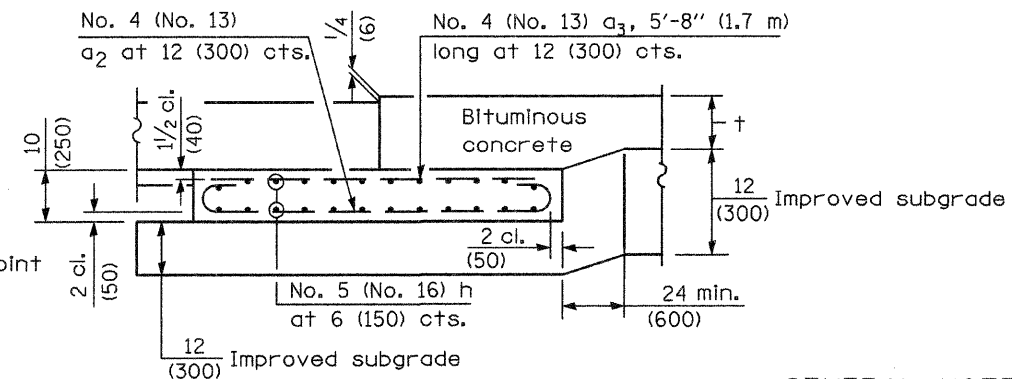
No. 4 (No. 13)
$a_2$ at 12 (300) cts.

$\frac{1}{4}$ (6)

No. 4 (No. 13) $a_3$, 5'-8" (1.7 m)
long at 12 (300) cts.

$1\frac{1}{2}$ cl. (40)

10 (250)

Bituminous concrete

t

$\frac{12}{(300)}$ Improved subgrade

oint

2 cl. (50)

2 cl. (50)

No. 5 (No. 16) h
at 6 (150) cts.

24 min. (600)

$\frac{12}{(300)}$ Improved subgrade